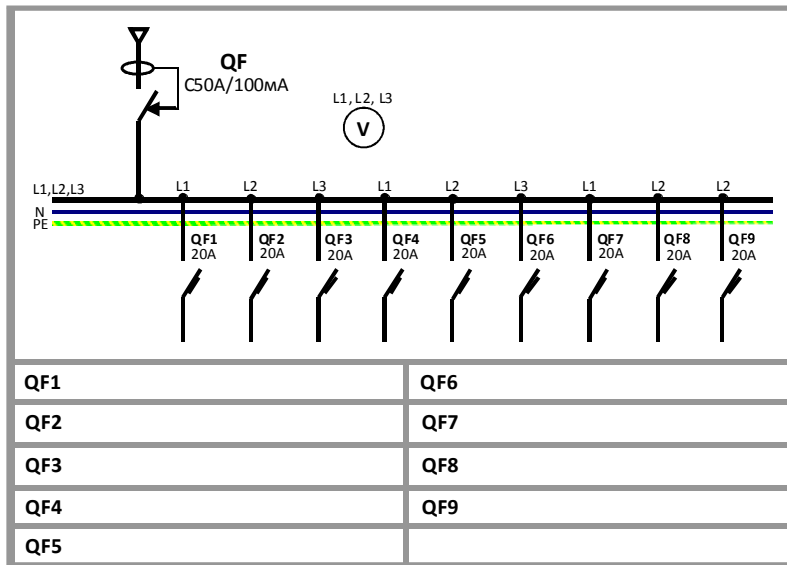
QF
C50A/100мA

L1, L2, L3
V

L1,L2,L3
N
PE

L1 L2 L3 L1 L2 L3 L1 L2 L2

QF1 20A
QF2 20A
QF3 20A
QF4 20A
QF5 20A
QF6 20A
QF7 20A
QF8 20A
QF9 20A

| QF1 | QF6 |
|---|---|
| QF2 | QF7 |
| QF3 | QF8 |
| QF4 | QF9 |
| QF5 | |